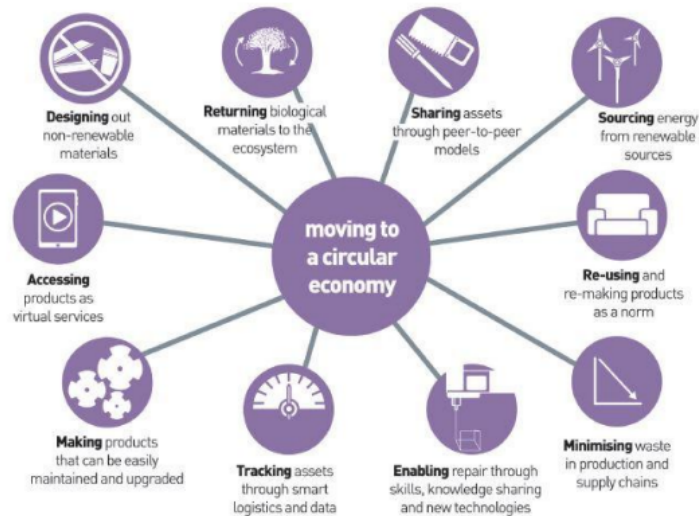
moving to a circular economy

Designing out non-renewable materials

Returning biological materials to the ecosystem

Sharing assets through peer-to-peer models

Sourcing energy from renewable sources

Accessing products as virtual services

Re-using and re-making products as a norm

Making products that can be easily maintained and upgraded

Tracking assets through smart logistics and data

Enabling repair through skills, knowledge sharing and new technologies

Minimising waste in production and supply chains